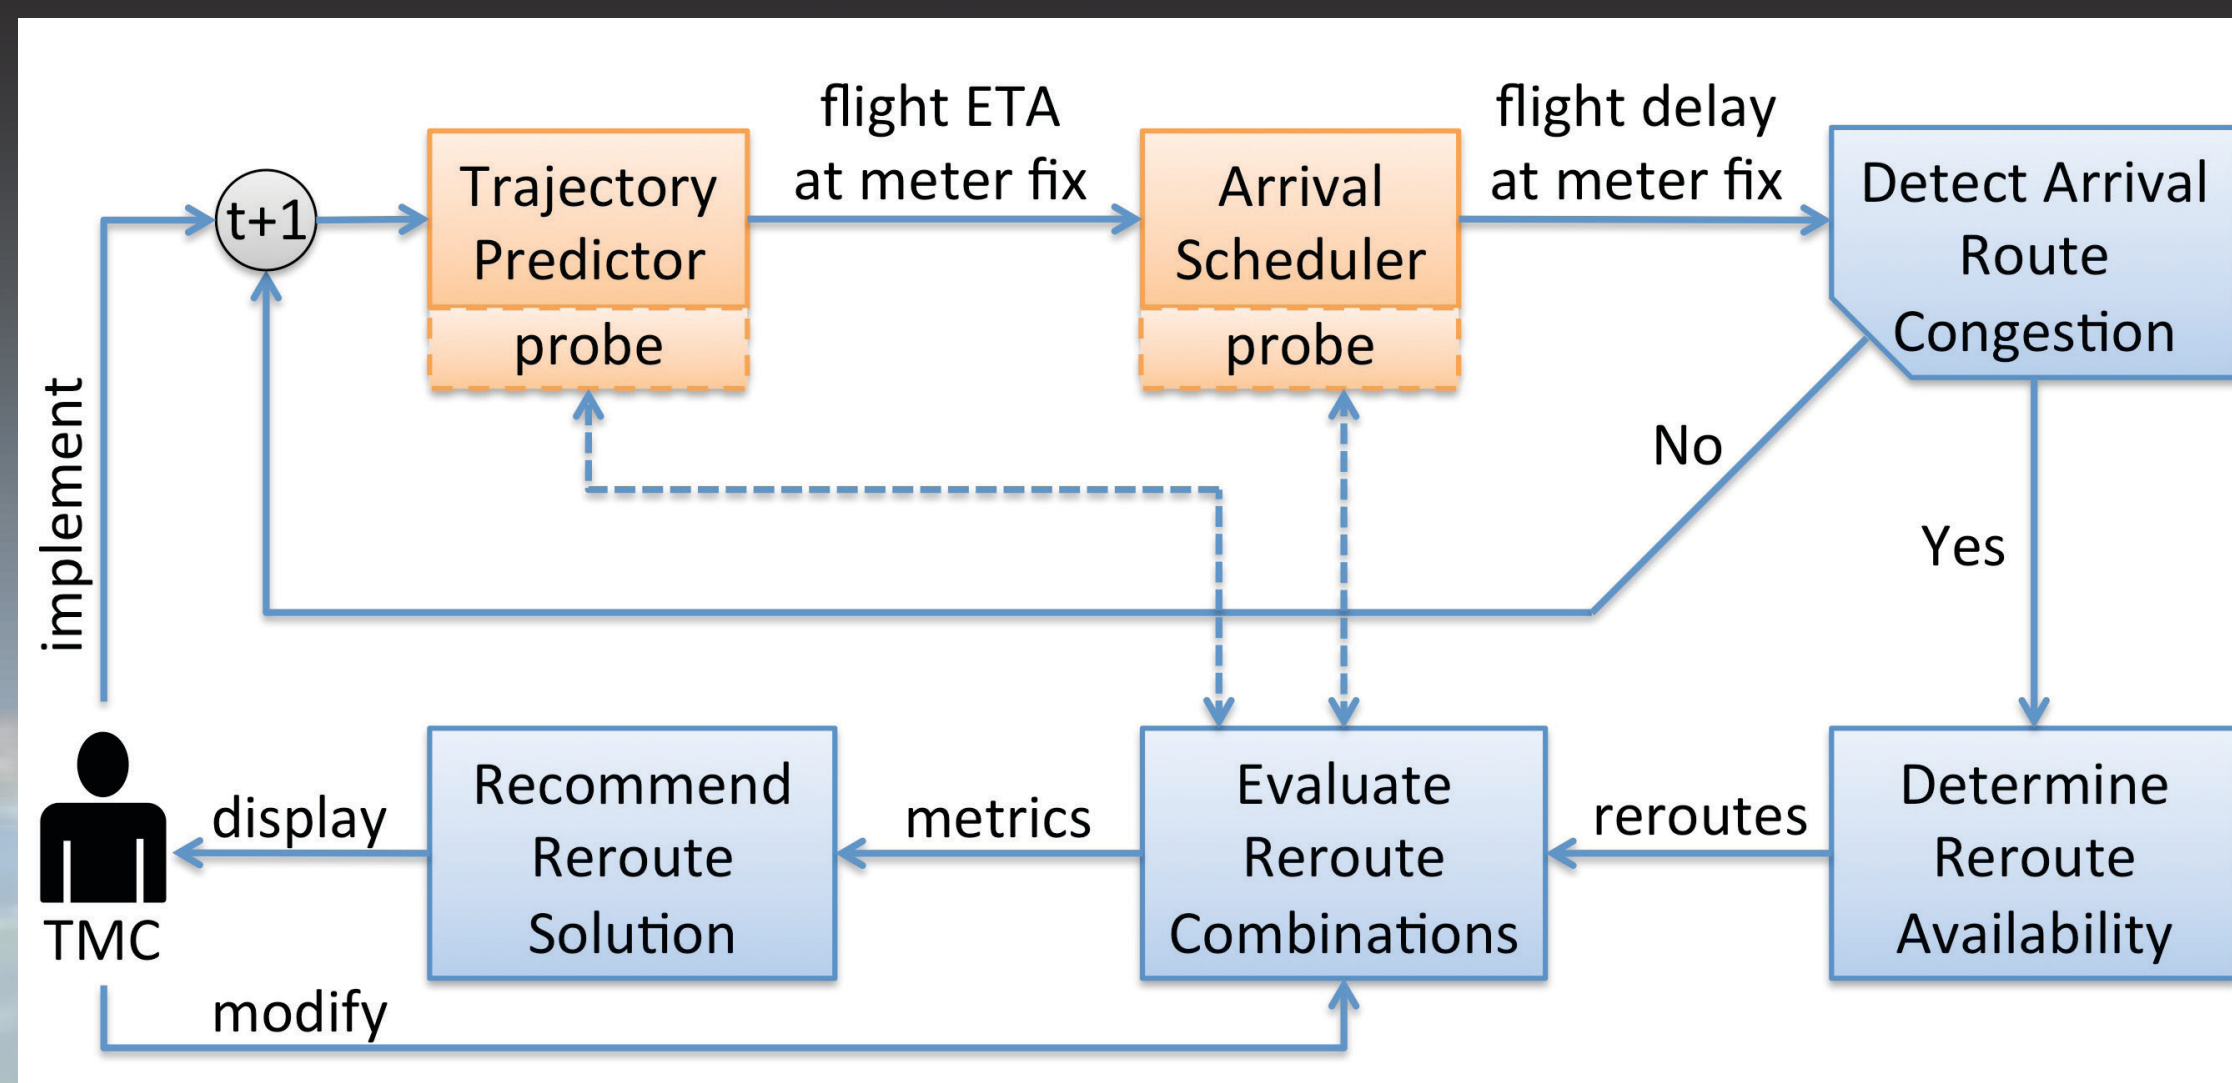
t+1

Trajectory Predictor

probe

flight ETA at meter fix

Arrival Scheduler

probe

flight delay at meter fix

Detect Arrival Route Congestion

No

Yes

implement

TMC

display

Recommend Reroute Solution

metrics

Evaluate Reroute Combinations

reroutes

Determine Reroute Availability

modify